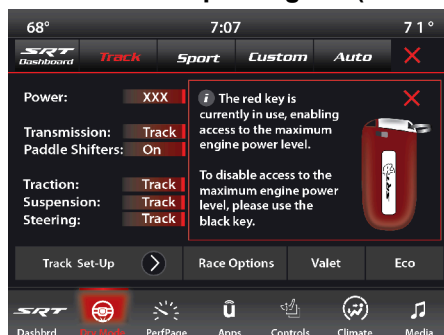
68°

7:07

71°

SRT Dashboard

Track

Sport

Custom

Auto

Power: XXX

Transmission: Track

Paddle Shifters: On

Traction: Track

Suspension: Track

Steering: Track

The red key is currently in use, enabling access to the maximum engine power level.

To disable access to the maximum engine power level, please use the black key.

Track Set-Up

Race Options

Valet

Eco

SRT Dashbrd

Drv Mode

PerfPage

Apps

Controls

Climate

Media